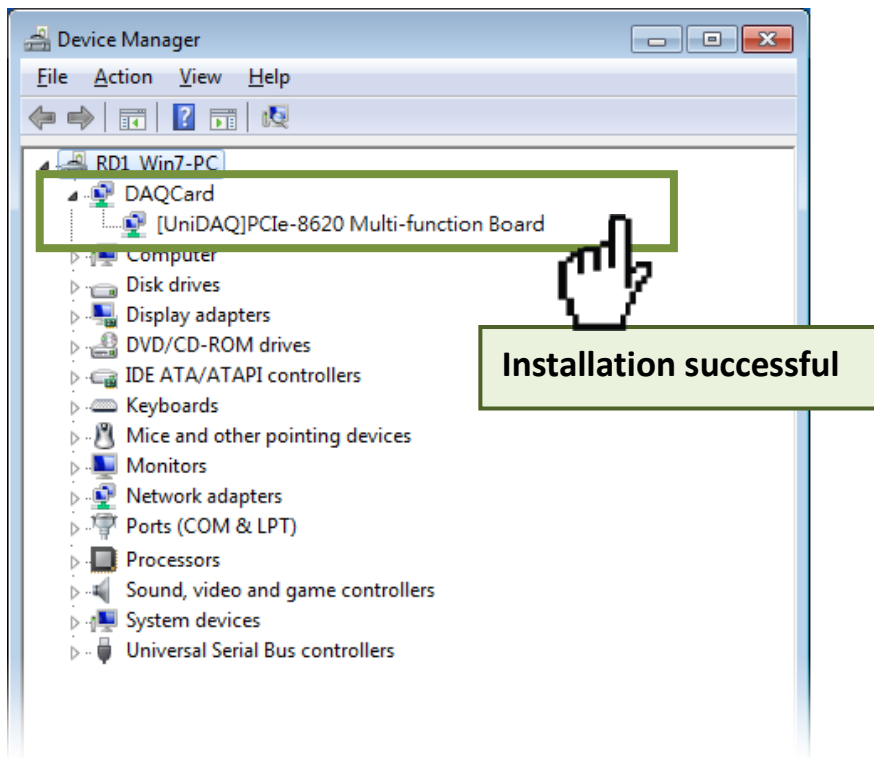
Device Manager

File Action View Help

RD1_Win7-PC
DAQCard
[UniDAQ]PCIe-8620 Multi-function Board
Computer
Disk drives
Display adapters
DVD/CD-ROM drives
IDE ATA/ATAPI controllers
Keyboards
Mice and other pointing devices
Monitors
Network adapters
Ports (COM & LPT)
Processors
Sound, video and game controllers
System devices
Universal Serial Bus controllers

Installation successful